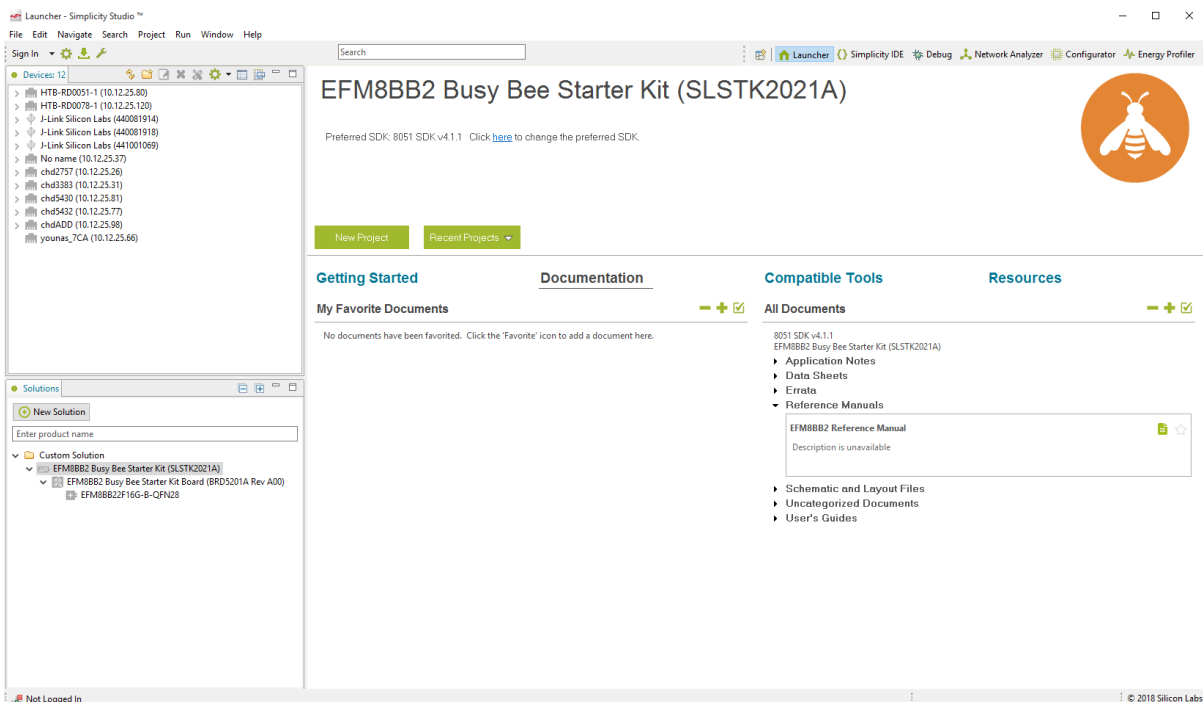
Launcher - Simplicity Studio ™

File Edit Navigate Search Project Run Window Help

Sign In

Search

Launcher Simplicity IDE Debug Network Analyzer Configurator Energy Profiler

Devices: 12

HTB-RD0051-1 (10.12.25.80)
HTB-RD0078-1 (10.12.25.120)
J-Link Silicon Labs (440081914)
J-Link Silicon Labs (440081918)
J-Link Silicon Labs (441001069)
No name (10.12.25.37)
chd2757 (10.12.25.26)
chd3383 (10.12.25.31)
chd5430 (10.12.25.81)
chd5432 (10.12.25.77)
chdADD (10.12.25.98)
younas_7CA (10.12.25.66)

Solutions

New Solution

Enter product name

Custom Solution
EFM8BB2 Busy Bee Starter Kit (SLSTK2021A)
EFM8BB2 Busy Bee Starter Kit Board (BRD5201A Rev A00)
EFM8BB22F16G-B-QFN28

EFM8BB2 Busy Bee Starter Kit (SLSTK2021A)

Preferred SDK: 8051 SDK v4.1.1 Click here to change the preferred SDK.

New Project

Recent Projects

Getting Started

Documentation

Compatible Tools

Resources

My Favorite Documents

No documents have been favorited. Click the 'Favorite' icon to add a document here.

All Documents

8051 SDK v4.1.1
EFM8BB2 Busy Bee Starter Kit (SLSTK2021A)
Application Notes
Data Sheets
Errata
Reference Manuals
EFM8BB2 Reference Manual
Description is unavailable
Schematic and Layout Files
Uncategorized Documents
User's Guides

Not Logged In

© 2018 Silicon Labs